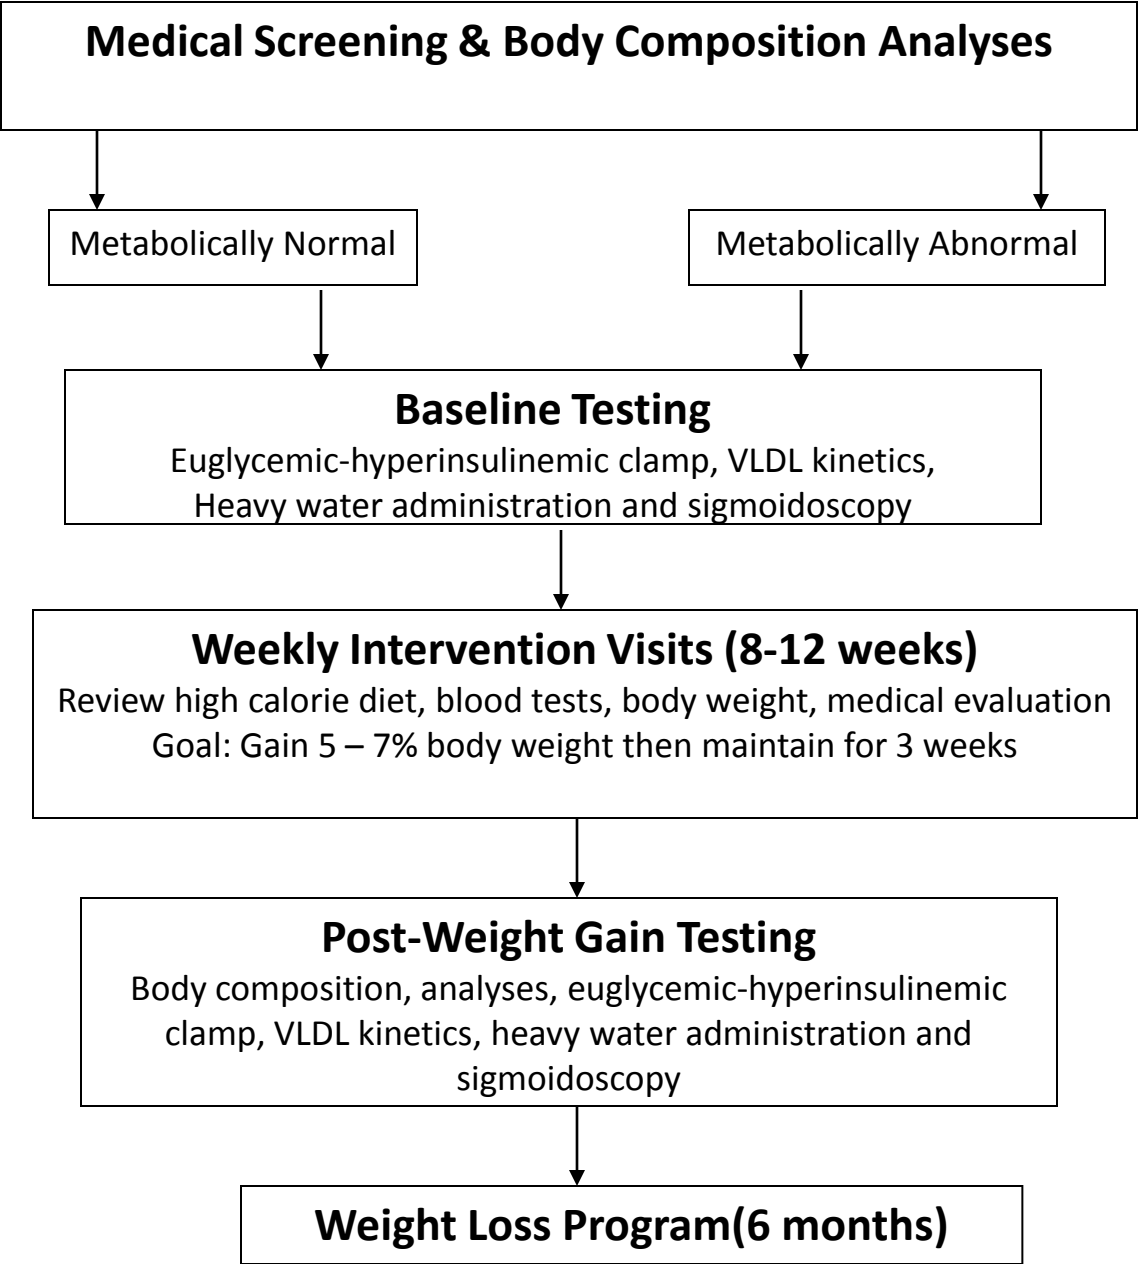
Medical Screening & Body Composition Analyses

Metabolically Normal

Metabolically Abnormal

Baseline Testing
Euglycemic-hyperinsulinemic clamp, VLDL kinetics, Heavy water administration and sigmoidoscopy

Weekly Intervention Visits (8-12 weeks)
Review high calorie diet, blood tests, body weight, medical evaluation
Goal: Gain 5 – 7% body weight then maintain for 3 weeks

Post-Weight Gain Testing
Body composition, analyses, euglycemic-hyperinsulinemic clamp, VLDL kinetics, heavy water administration and sigmoidoscopy

Weight Loss Program(6 months)